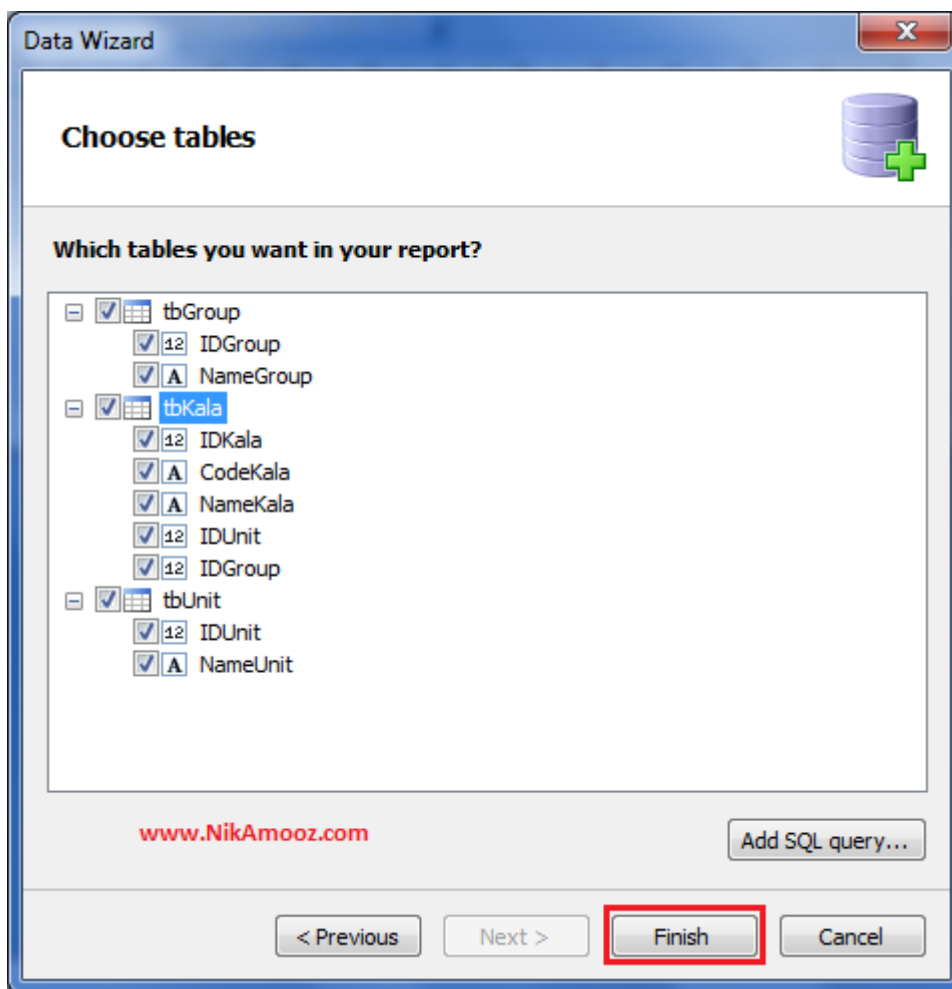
Data Wizard

Choose tables

Which tables you want in your report?

tbGroup
12 IDGroup
A NameGroup
tbKala
12 IDKala
A CodeKala
A NameKala
12 IDUnit
12 IDGroup
tbUnit
12 IDUnit
A NameUnit

www.NikAmooz.com

Add SQL query...

< Previous
Next >
Finish
Cancel